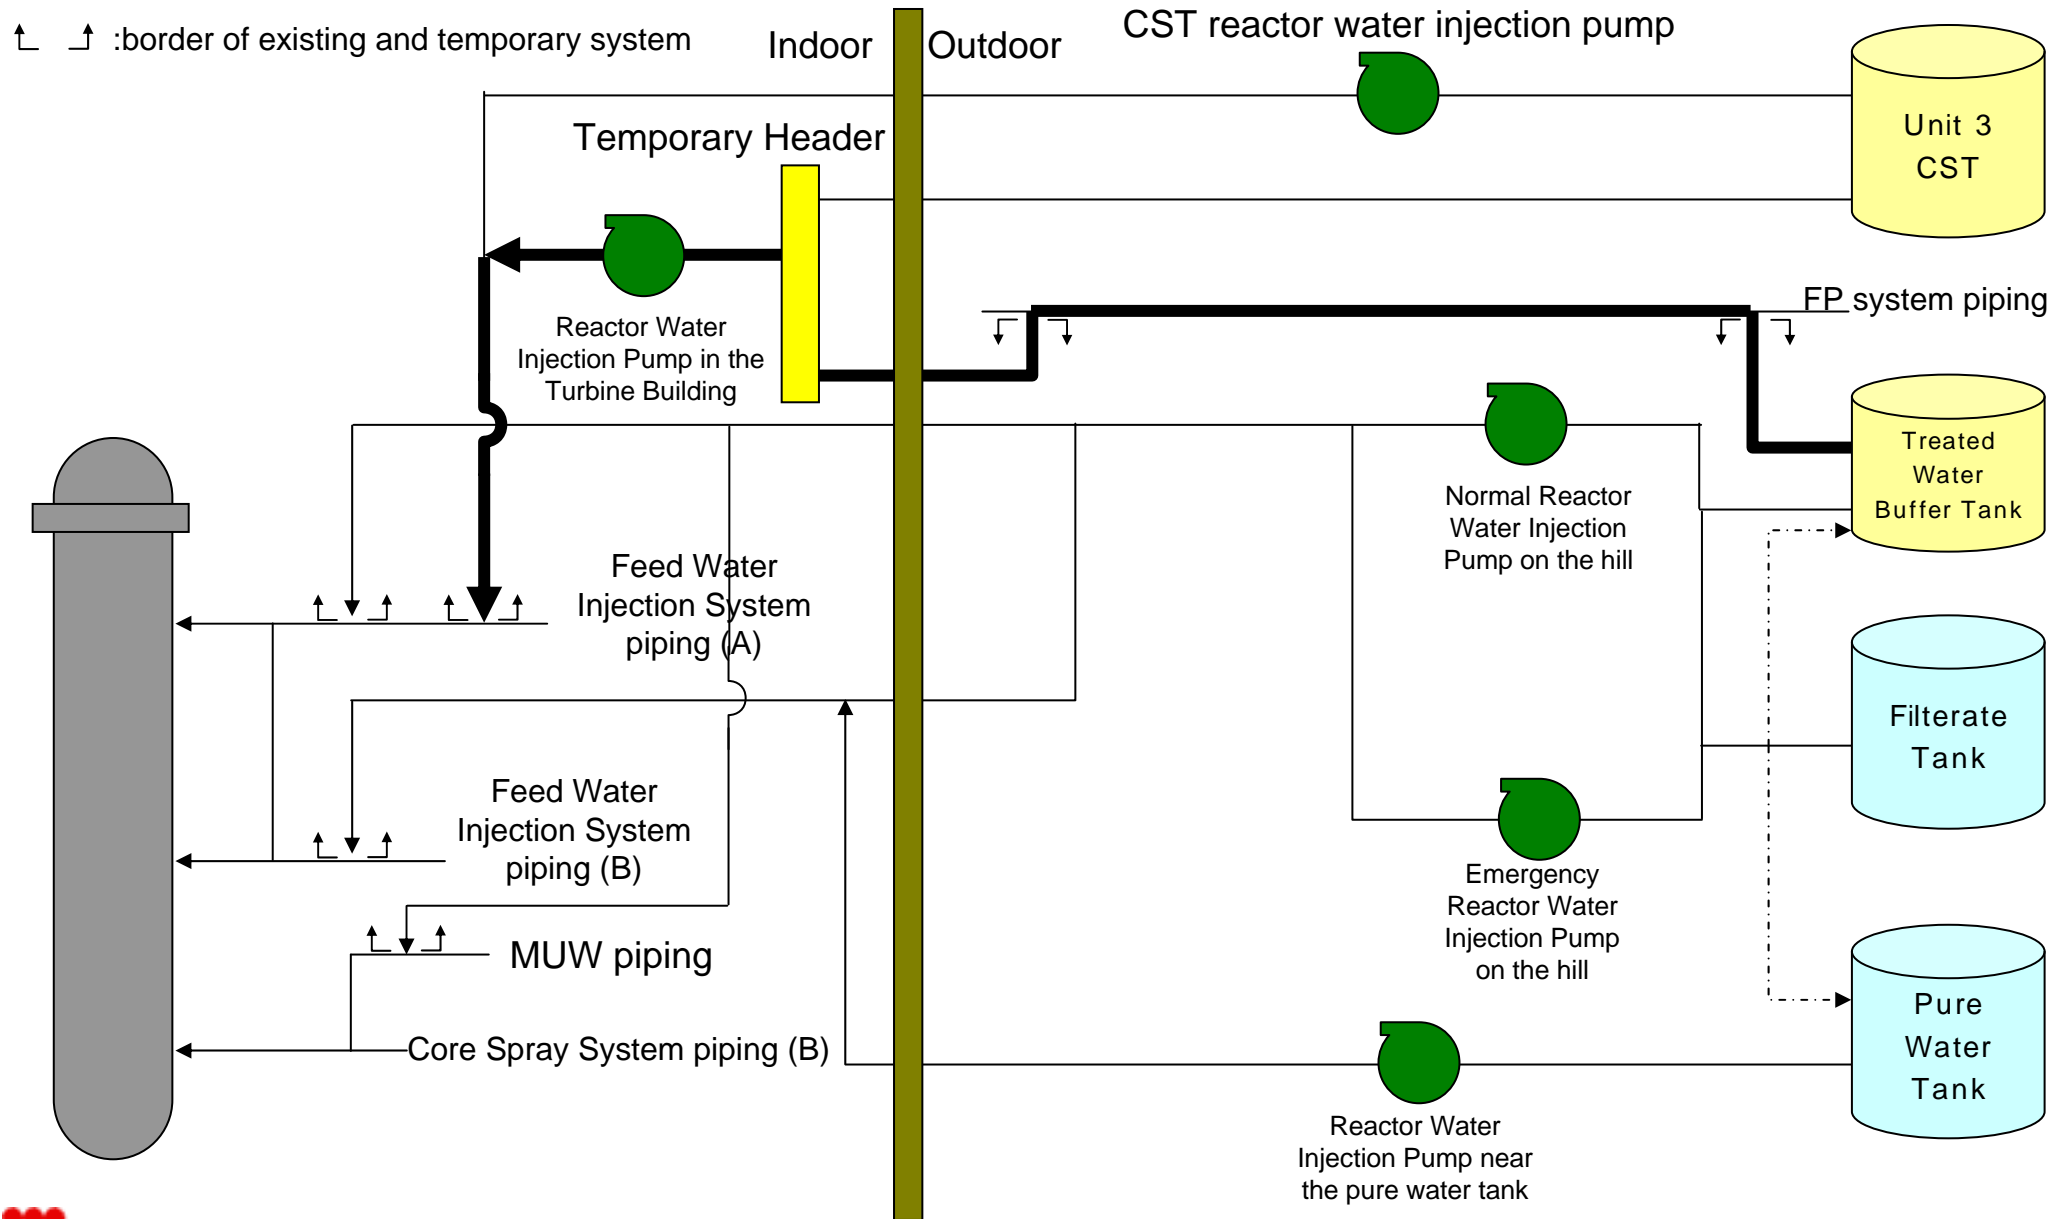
:border of existing and temporary system

Indoor

Outdoor

CST reactor water injection pump

Unit 3 CST

Temporary Header

Reactor Water Injection Pump in the Turbine Building

FP system piping

Treated Water Buffer Tank

Normal Reactor Water Injection Pump on the hill

Feed Water Injection System piping (A)

Filterate Tank

Feed Water Injection System piping (B)

Emergency Reactor Water Injection Pump on the hill

MUW piping

Pure Water Tank

Core Spray System piping (B)

Reactor Water Injection Pump near the pure water tank